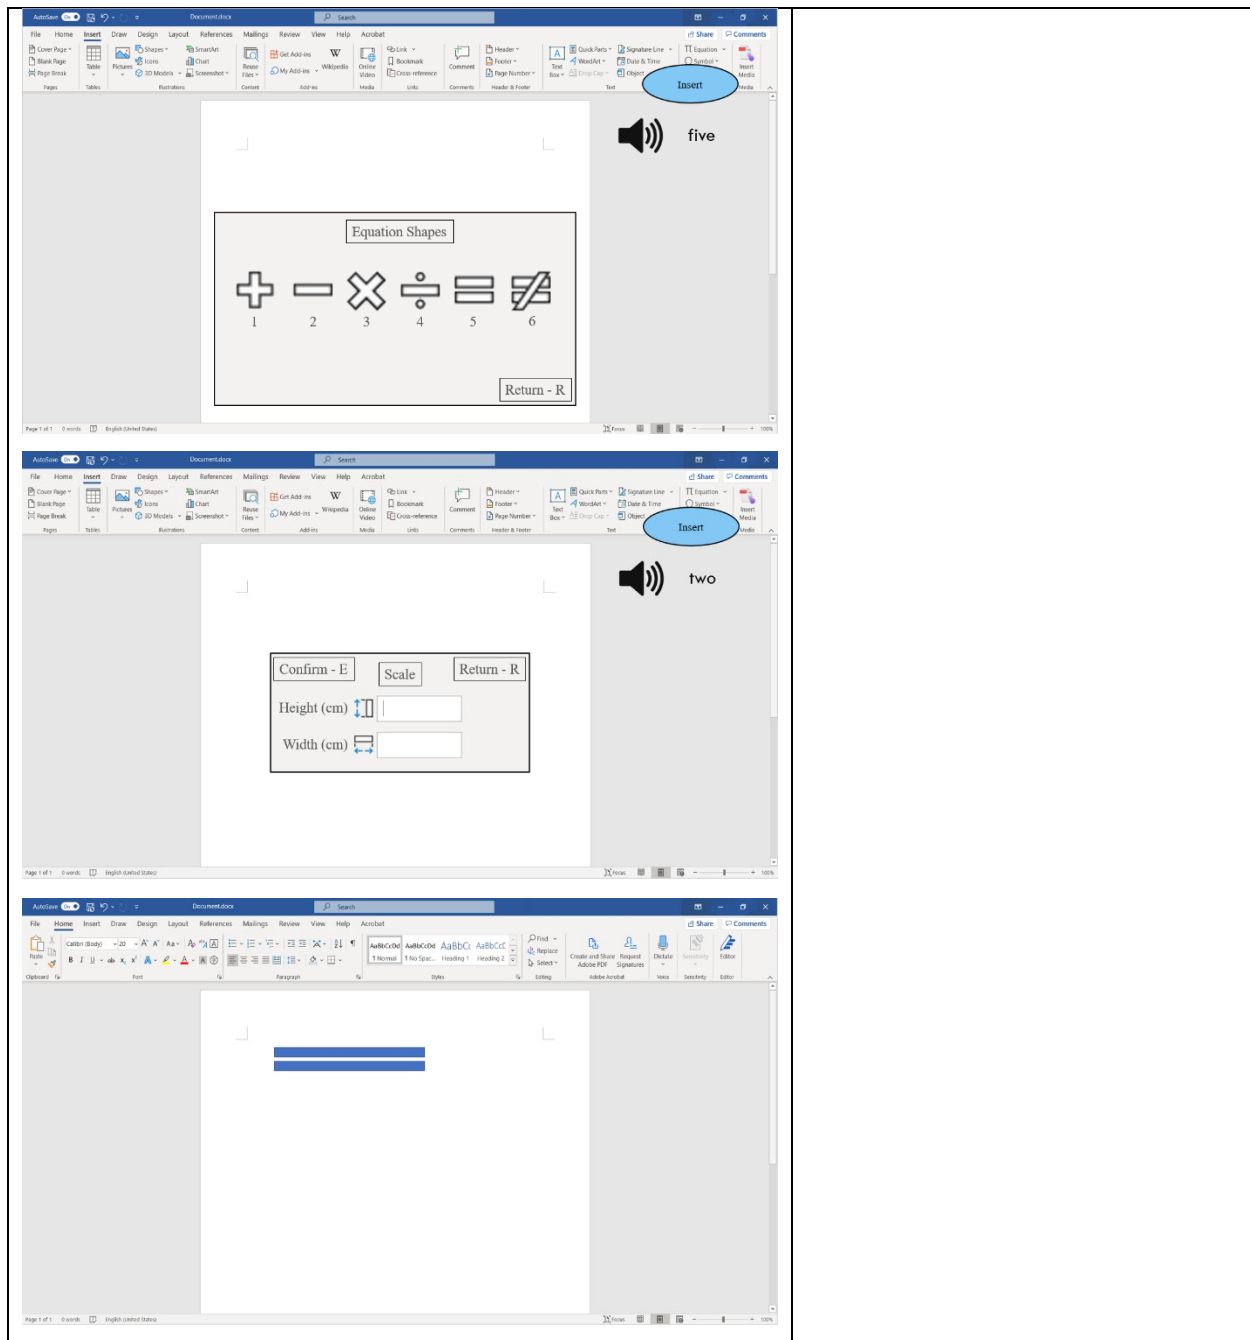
AutoSave On Document.docx Search

File Home Insert Draw Design Layout References Mailings Review View Help Acrobat Share Comments

Cover Page Blank Page Page Break Pages Table Tables Pictures Shapes Icons 3D Models SmartArt Chart Screenshot Illustrations Reuse Files Content Get Add-ins My Add-ins Wikipedia Add-ins Online Video Media Link Bookmark Cross-reference Links Comment Comments Header Footer Page Number Header & Footer Text Box Quick Parts WordArt Drop Cap Signature Line Date & Time Object Text Equation Symbol Insert Media

Insert

five

Equation Shapes

1 2 3 4 5 6

Return - R

Page 1 of 1 0 words English (United States) Focus 100%

AutoSave On Document.docx Search

File Home Insert Draw Design Layout References Mailings Review View Help Acrobat Share Comments

Insert

two

Confirm - E Scale Return - R

Height (cm)

Width (cm)

Page 1 of 1 0 words English (United States) Focus 100%

AutoSave On Document.docx Search

File Home Insert Draw Design Layout References Mailings Review View Help Acrobat Share Comments

Paste Clipboard Calibri (Body) 20 Font Paragraph AaBbCcDd AaBbCcDd AaBbCc AaBbCcC 1 Normal 1 No Spac... Heading 1 Heading 2 Styles Find Replace Select Editing Create and Share Adobe PDF Request Signatures Adobe Acrobat Dictate Voice Sensitivity Sensitivity Editor Editor

Page 1 of 1 0 words English (United States) Focus 100%